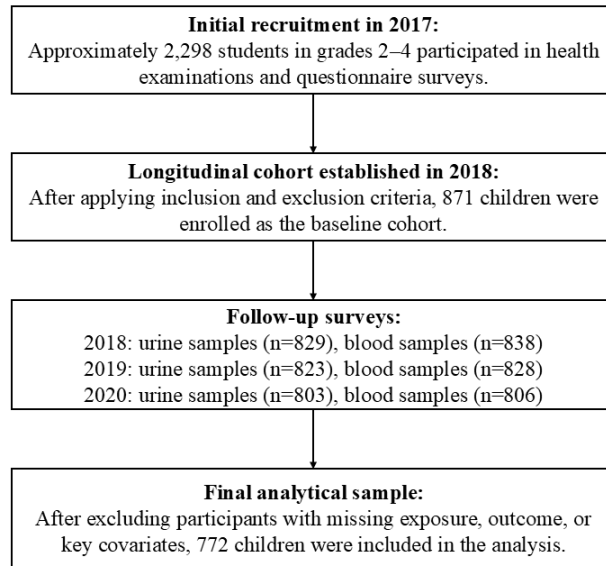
**Initial recruitment in 2017:**
Approximately 2,298 students in grades 2–4 participated in health examinations and questionnaire surveys.

**Longitudinal cohort established in 2018:**
After applying inclusion and exclusion criteria, 871 children were enrolled as the baseline cohort.

**Follow-up surveys:**
2018: urine samples (n=829), blood samples (n=838)
2019: urine samples (n=823), blood samples (n=828)
2020: urine samples (n=803), blood samples (n=806)

**Final analytical sample:**
After excluding participants with missing exposure, outcome, or key covariates, 772 children were included in the analysis.